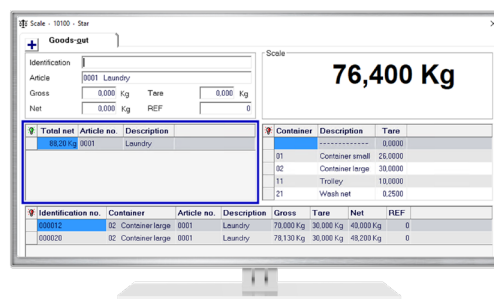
Scale - 10100 - Star

Goods-out

Identification
Article 0001 Laundry
Gross 0,000 Kg Tare 0,000 Kg
Net 0,000 Kg REF 0

Scale

76,400 Kg

| Total net | Article no. | Description |
|---|---|---|
| 88,20 Kg | 0001 | Laundry |

| Container | Description | Tare |
|---|---|---|
| | ------------ | 0,0000 |
| 01 | Container small | 26,0000 |
| 02 | Container large | 30,0000 |
| 11 | Trolley | 10,0000 |
| 21 | Wash net | 0,2500 |

| Identification no. | Container | Article no. | Description | Gross | Tare | Net | REF |
|---|---|---|---|---|---|---|---|
| 000012 | 02 Container large | 0001 | Laundry | 70,000 Kg | 30,000 Kg | 40,000 Kg | 0 |
| 000020 | 02 Container large | 0001 | Laundry | 78,130 Kg | 30,000 Kg | 48,200 Kg | 0 |